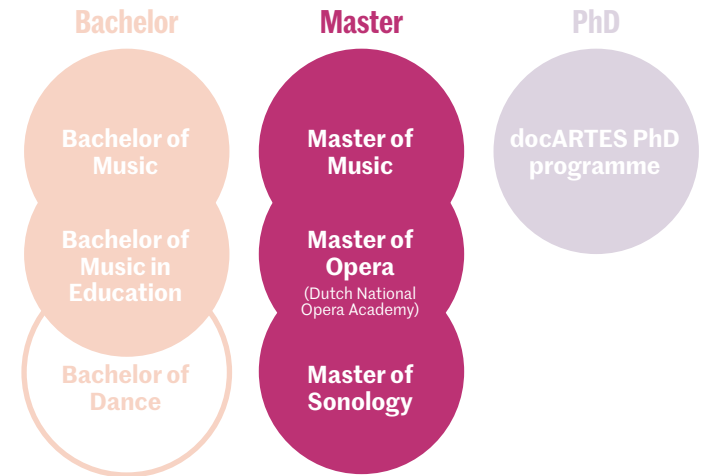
Bachelor

Bachelor of Music

Bachelor of Music in Education

Bachelor of Dance

Master

Master of Music

Master of Opera
(Dutch National Opera Academy)

Master of Sonology

PhD

docARTES PhD programme